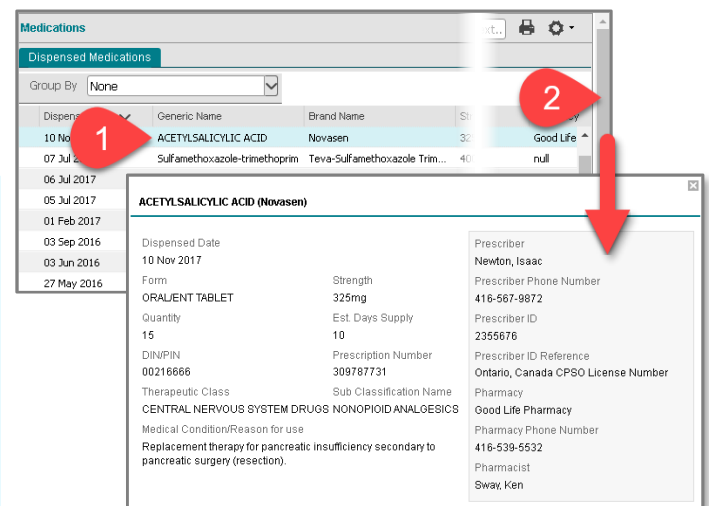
Medications

Dispensed Medications

Group By None

| Dispense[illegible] | Generic Name | Brand Name | St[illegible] | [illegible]y |
|---|---|---|---|---|
| 10 No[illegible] | ACETYLSALICYLIC ACID | Novasen | 32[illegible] | Good Life |
| 07 Jul 2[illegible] | Sulfamethoxazole-trimethoprim | Teva-Sulfamethoxazole Trim... | 40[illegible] | null |
| 06 Jul 2017 | | | | |
| 05 Jul 2017 | | | | |
| 01 Feb 2017 | | | | |
| 03 Sep 2016 | | | | |
| 03 Jun 2016 | | | | |
| 27 May 2016 | | | | |

1

2

ACETYLSALICYLIC ACID (Novasen)

Dispensed Date
10 Nov 2017

Form
ORAL/ENT TABLET

Strength
325mg

Quantity
15

Est. Days Supply
10

DIN/PIN
00216666

Prescription Number
309787731

Therapeutic Class
CENTRAL NERVOUS SYSTEM DRUGS

Sub Classification Name
NONOPIOID ANALGESICS

Medical Condition/Reason for use
Replacement therapy for pancreatic insufficiency secondary to pancreatic surgery (resection).

Prescriber
Newton, Isaac

Prescriber Phone Number
416-567-9872

Prescriber ID
2355676

Prescriber ID Reference
Ontario, Canada CPSO License Number

Pharmacy
Good Life Pharmacy

Pharmacy Phone Number
416-539-5532

Pharmacist
Sway, Ken